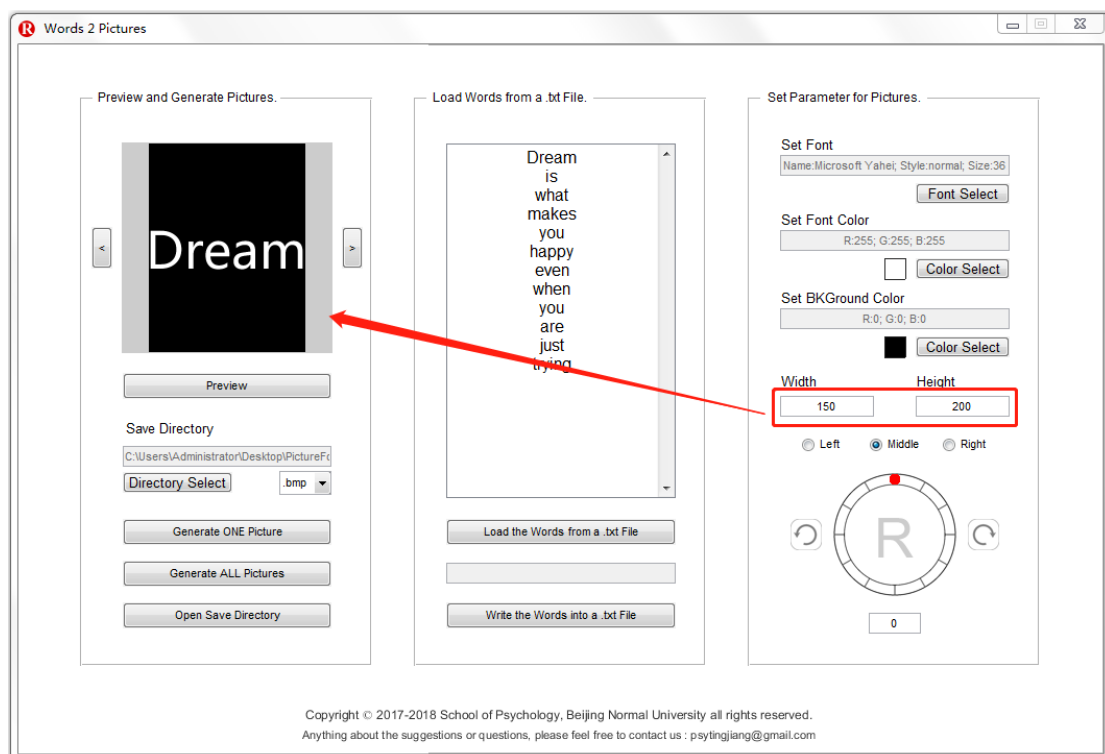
Words 2 Pictures

Preview and Generate Pictures.

<

Dream

>

Preview

Save Directory

C:\Users\Administrator\Desktop\PictureF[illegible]

Directory Select

.bmp

Generate ONE Picture

Generate ALL Pictures

Open Save Directory

Load Words from a .txt File.

Dream
is
what
makes
you
happy
even
when
you
are
just
trying

Load the Words from a .txt File

Write the Words into a .txt File

Set Parameter for Pictures.

Set Font

Name:Microsoft Yahei; Style:normal; Size:36

Font Select

Set Font Color

R:255; G:255; B:255

Color Select

Set BKGround Color

R:0; G:0; B:0

Color Select

Width

150

Height

200

Left

Middle

Right

R

0

Copyright © 2017-2018 School of Psychology, Beijing Normal University all rights reserved.

Anything about the suggestions or questions, please feel free to contact us : psytingjiang@gmail.com